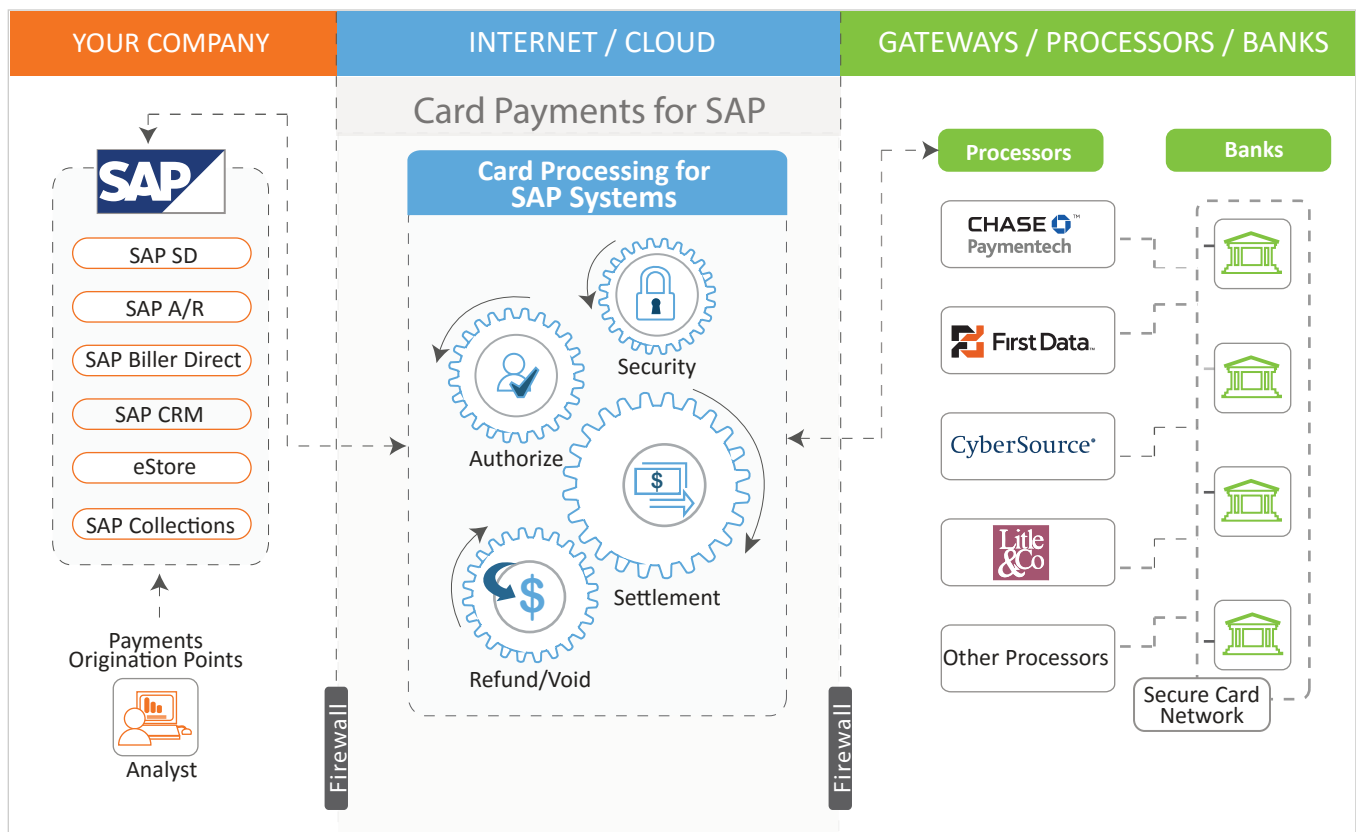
YOUR COMPANY

INTERNET / CLOUD

GATEWAYS / PROCESSORS / BANKS

Card Payments for SAP

SAP

SAP SD

SAP A/R

SAP Biller Direct

SAP CRM

eStore

SAP Collections

Payments Origination Points

Analyst

Firewall

Card Processing for SAP Systems

Security

Authorize

$

Settlement

$

Refund/Void

Firewall

Processors

Banks

CHASE Paymentech

First Data.

CyberSource

Litle &Co

Other Processors

Secure Card Network